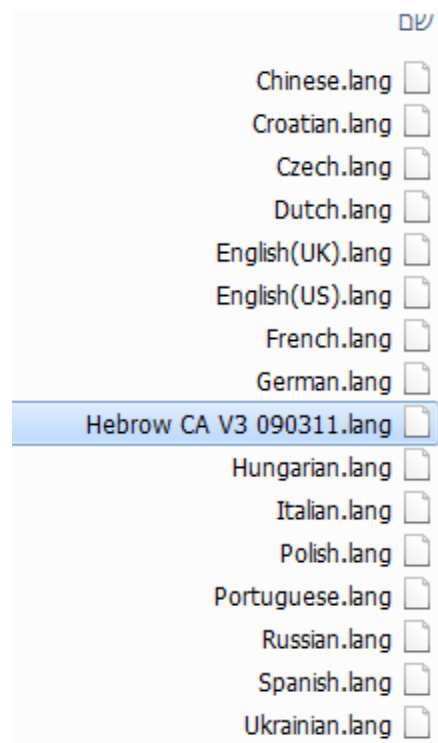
שם

Chinese.lang
Croatian.lang
Czech.lang
Dutch.lang
English(UK).lang
English(US).lang
French.lang
German.lang
Hebrow CA V3 090311.lang
Hungarian.lang
Italian.lang
Polish.lang
Portuguese.lang
Russian.lang
Spanish.lang
Ukrainian.lang